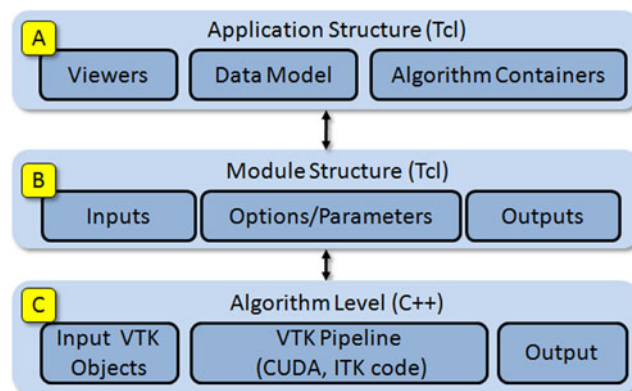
A
Application Structure (Tcl)
Viewers
Data Model
Algorithm Containers

B
Module Structure (Tcl)
Inputs
Options/Parameters
Outputs

C
Algorithm Level (C++)
Input VTK Objects
VTK Pipeline (CUDA, ITK code)
Output